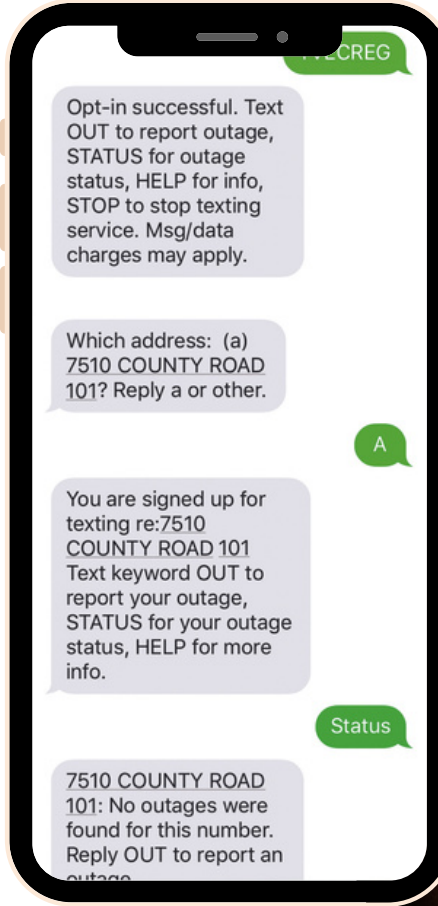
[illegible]ECREG

Opt-in successful. Text OUT to report outage, STATUS for outage status, HELP for info, STOP to stop texting service. Msg/data charges may apply.

Which address: (a) 7510 COUNTY ROAD 101? Reply a or other.

A

You are signed up for texting re:7510 COUNTY ROAD 101 Text keyword OUT to report your outage, STATUS for your outage status, HELP for more info.

Status

7510 COUNTY ROAD 101: No outages were found for this number. Reply OUT to report an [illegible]